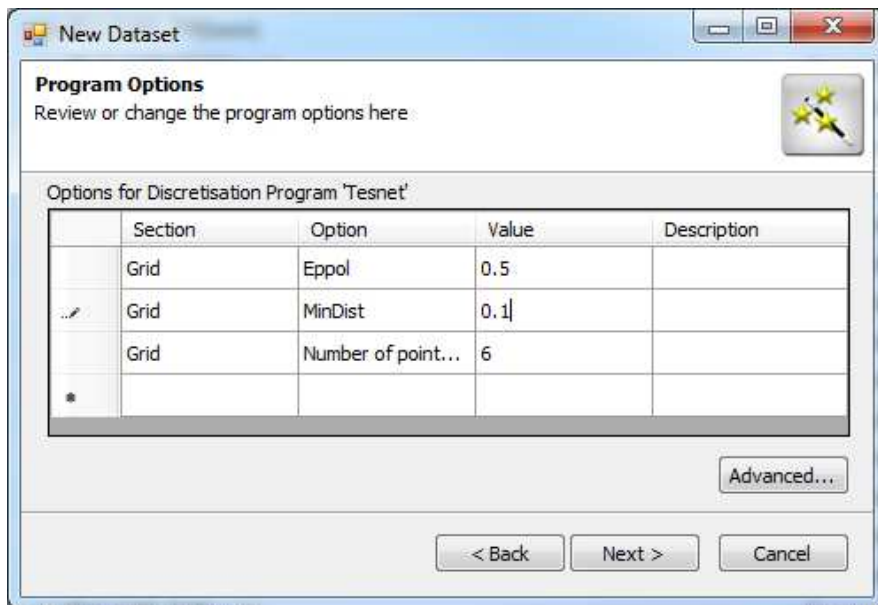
New Dataset

**Program Options**
Review or change the program options here

Options for Discretisation Program 'Tesnet'

| Section | Option | Value | Description |
|---|---|---|---|
| Grid | Eppol | 0.5 | |
| Grid | MinDist | 0.1 | |
| Grid | Number of point... | 6 | |
| | | | |

Advanced...

< Back   Next >   Cancel